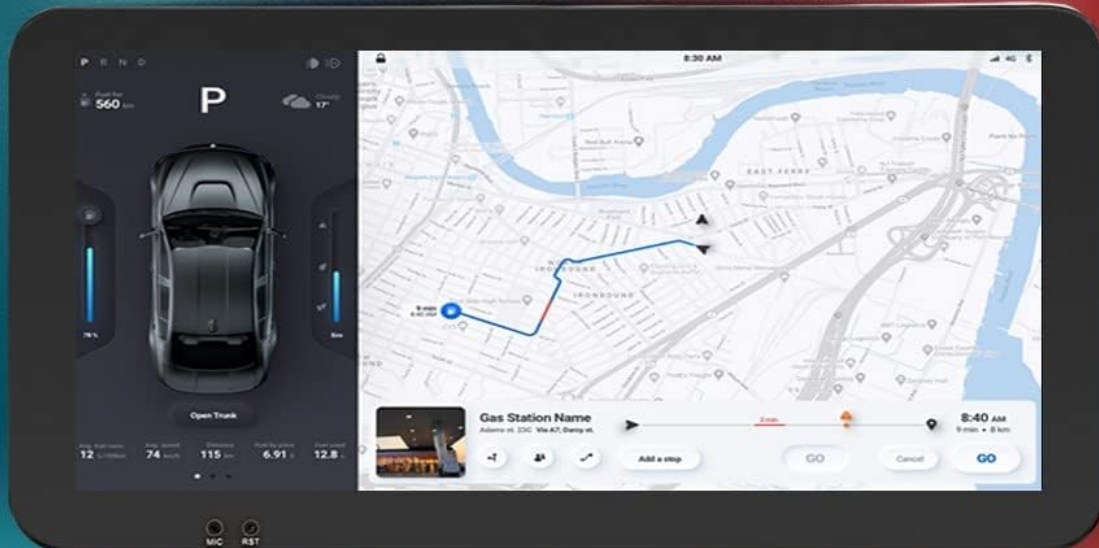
P R N D

Fuel for
560 km

P

Cloudy
17°

78 %

Open Trunk

12 | 74 | 115 | 6.91 | 12.8

8:30 AM

4G

EAST FERRY

IRONBOUND

IRONBOUND

9 min
8:40 AM

Gas Station Name
Adams st. 23C Via A7; Darcy st.

3 min

8:40 AM
9 min • 8 km

Add a stop

GO

Cancel

GO

MIC RST